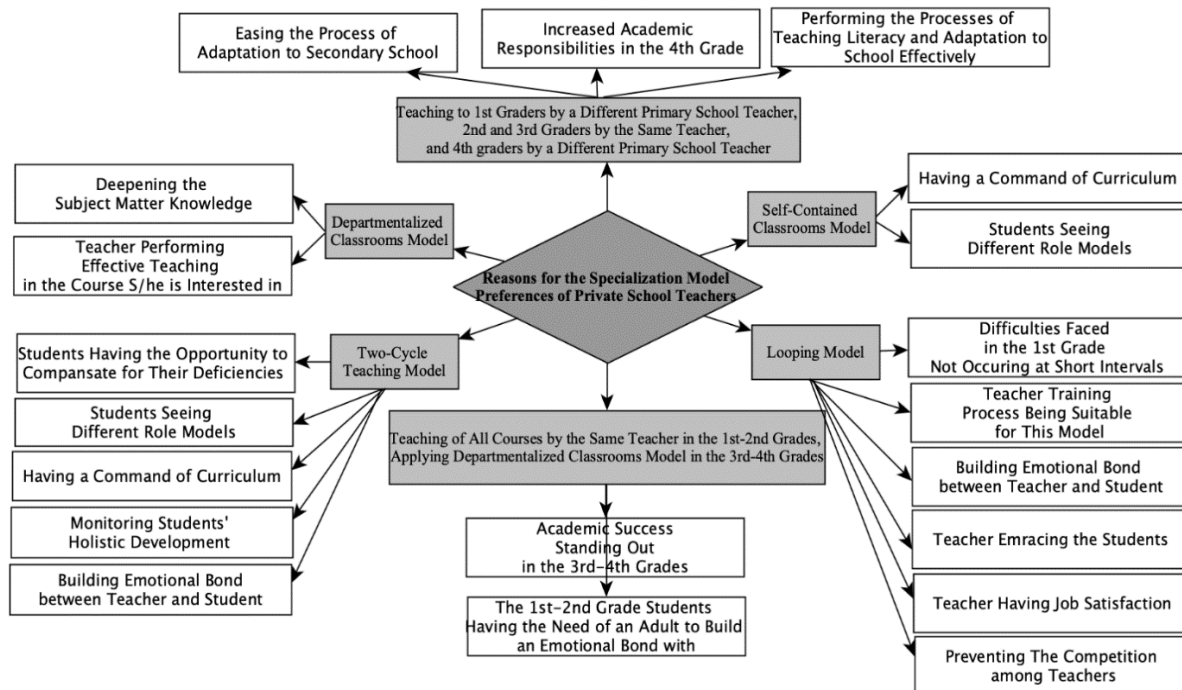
Easing the Process of Adaptation to Secondary School

Increased Academic Responsibilities in the 4th Grade

Performing the Processes of Teaching Literacy and Adaptation to School Effectively

Teaching to 1st Graders by a Different Primary School Teacher, 2nd and 3rd Graders by the Same Teacher, and 4th graders by a Different Primary School Teacher

Deepening the Subject Matter Knowledge

Teacher Performing Effective Teaching in the Course S/he is Interested in

Departmentalized Classrooms Model

Self-Contained Classrooms Model

Having a Command of Curriculum

Students Seeing Different Role Models

Reasons for the Specialization Model Preferences of Private School Teachers

Two-Cycle Teaching Model

Students Having the Opportunity to Compansate for Their Deficiencies

Students Seeing Different Role Models

Having a Command of Curriculum

Monitoring Students' Holistic Development

Building Emotional Bond between Teacher and Student

Looping Model

Difficulties Faced in the 1st Grade Not Occuring at Short Intervals

Teacher Training Process Being Suitable for This Model

Building Emotional Bond between Teacher and Student

Teacher Emracing the Students

Teacher Having Job Satisfaction

Preventing The Competition among Teachers

Teaching of All Courses by the Same Teacher in the 1st-2nd Grades, Applying Departmentalized Classrooms Model in the 3rd-4th Grades

Academic Success Standing Out in the 3rd-4th Grades

The 1st-2nd Grade Students Having the Need of an Adult to Build an Emotional Bond with